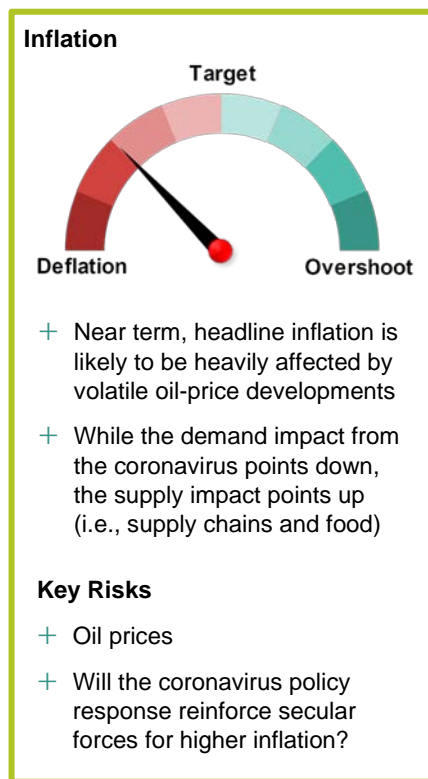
Inflation

Target

Deflation

Overshoot

+ Near term, headline inflation is likely to be heavily affected by volatile oil-price developments

+ While the demand impact from the coronavirus points down, the supply impact points up (i.e., supply chains and food)

Key Risks

+ Oil prices

+ Will the coronavirus policy response reinforce secular forces for higher inflation?